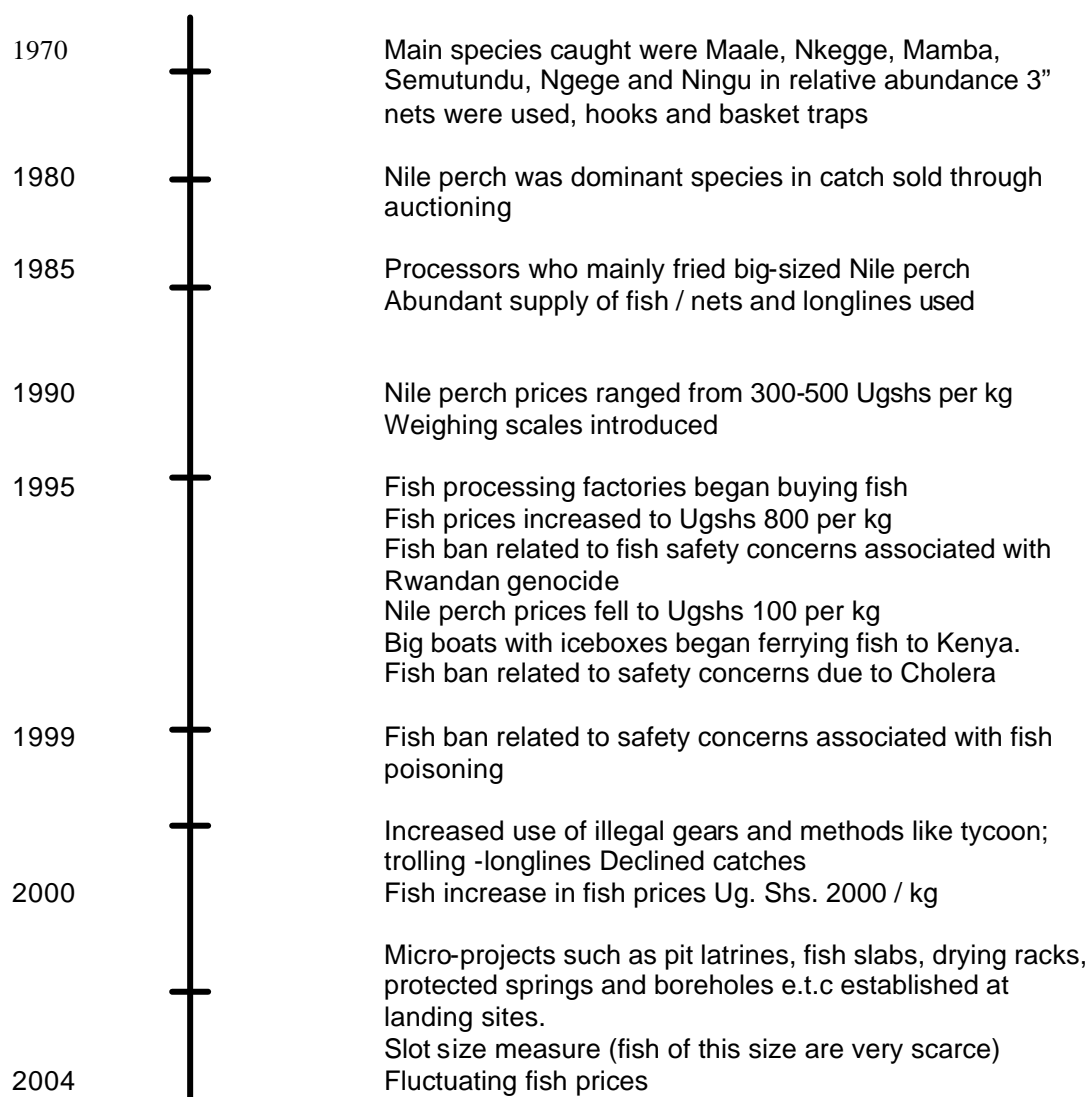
1970

Main species caught were Maale, Nkegge, Mamba, Semutundu, Ngege and Ningu in relative abundance 3" nets were used, hooks and basket traps

1980

Nile perch was dominant species in catch sold through auctioning

1985

Processors who mainly fried big-sized Nile perch
Abundant supply of fish / nets and longlines used

1990

Nile perch prices ranged from 300-500 Ugshs per kg
Weighing scales introduced

1995

Fish processing factories began buying fish
Fish prices increased to Ugshs 800 per kg
Fish ban related to fish safety concerns associated with Rwandan genocide
Nile perch prices fell to Ugshs 100 per kg
Big boats with iceboxes began ferrying fish to Kenya.
Fish ban related to safety concerns due to Cholera

1999

Fish ban related to safety concerns associated with fish poisoning

Increased use of illegal gears and methods like tycoon; trolling -longlines Declined catches

2000

Fish increase in fish prices Ug. Shs. 2000 / kg

Micro-projects such as pit latrines, fish slabs, drying racks, protected springs and boreholes e.t.c established at landing sites.
Slot size measure (fish of this size are very scarce)

2004

Fluctuating fish prices